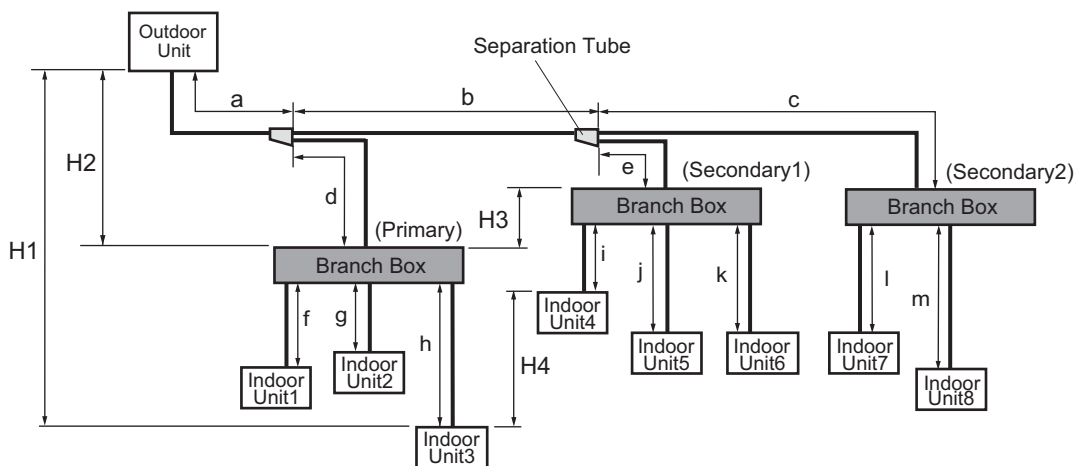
Outdoor Unit

Separation Tube

a

b

c

H2

e

(Secondary1)

(Secondary2)

d

H3

Branch Box

Branch Box

(Primary)

H1

Branch Box

i

j

k

l

m

f

g

h

Indoor Unit4

Indoor Unit5

Indoor Unit6

Indoor Unit7

Indoor Unit8

H4

Indoor Unit2

Indoor Unit1

Indoor Unit3